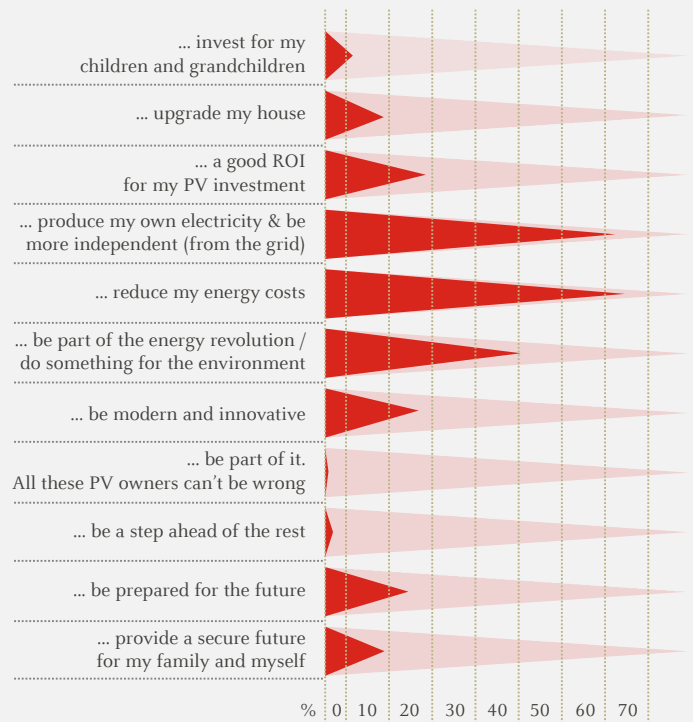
... invest for my children and grandchildren

... upgrade my house

... a good ROI for my PV investment

... produce my own electricity & be more independent (from the grid)

... reduce my energy costs

... be part of the energy revolution / do something for the environment

... be modern and innovative

... be part of it. All these PV owners can't be wrong

... be a step ahead of the rest

... be prepared for the future

... provide a secure future for my family and myself

% 0 10 20 30 40 50 60 70